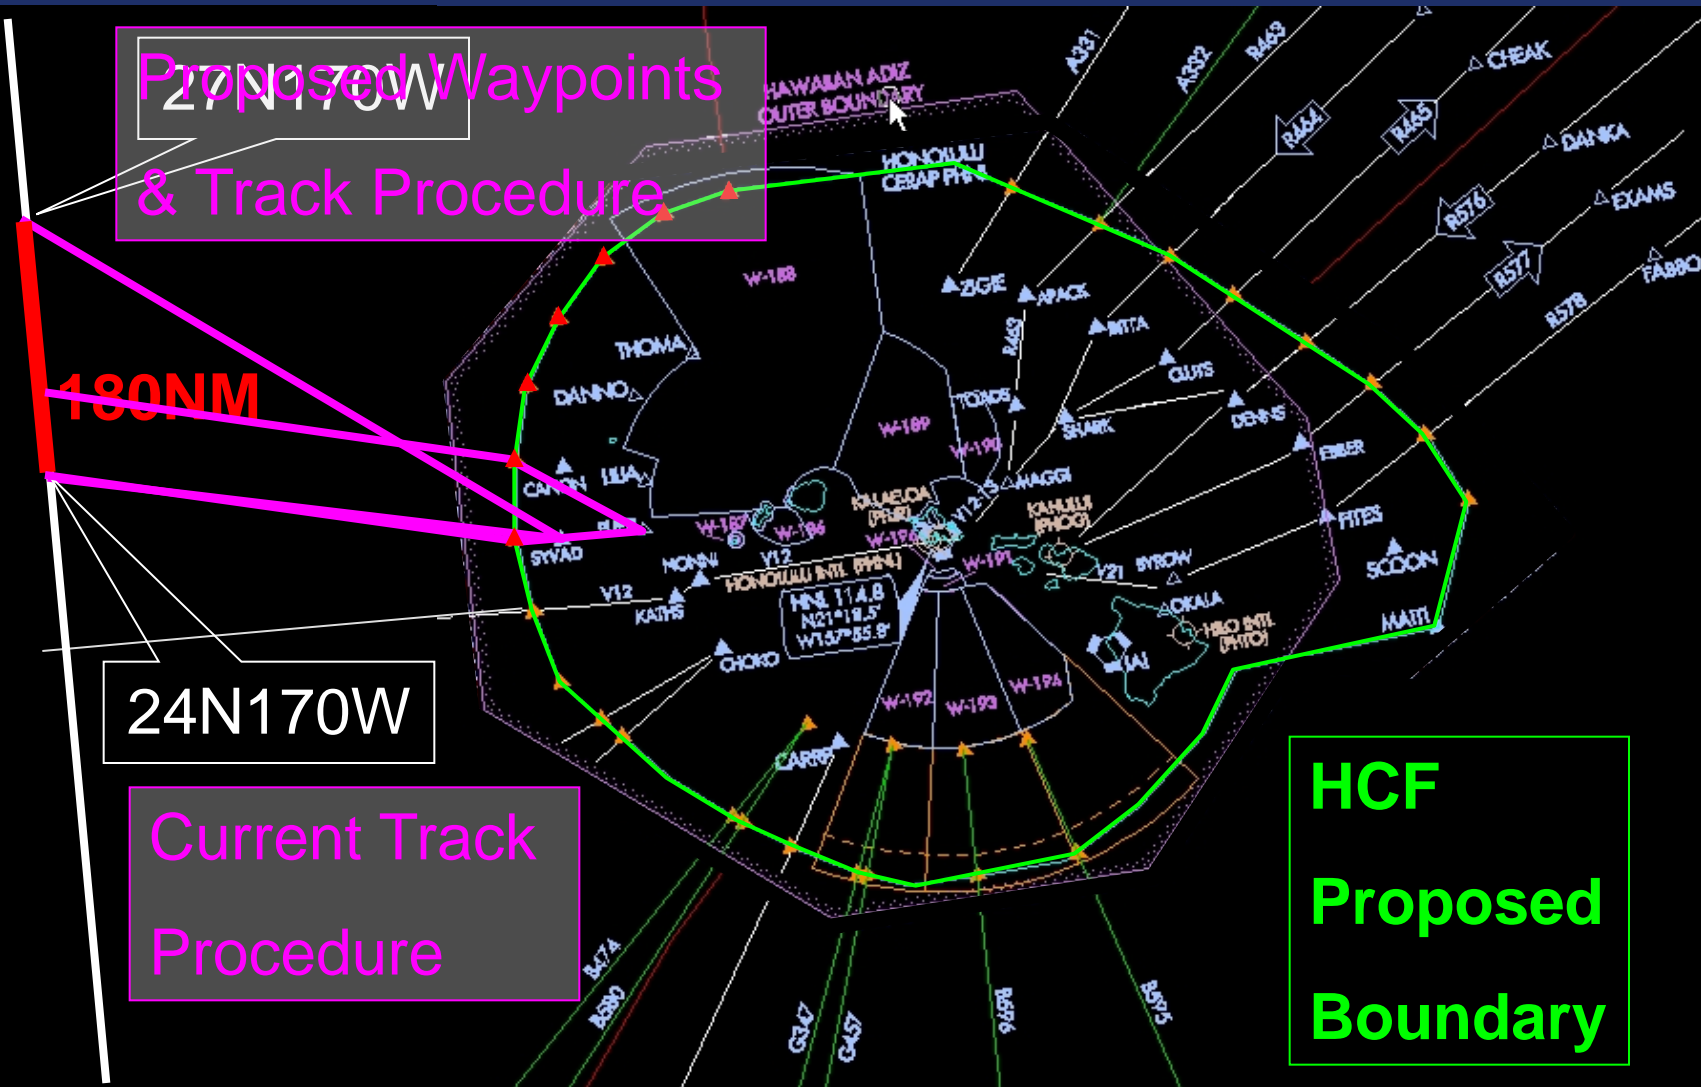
Proposed Waypoints & Track Procedure

27N170W

180NM

24N170W

Current Track Procedure

HCF Proposed Boundary

HAWAIIAN ADIZ OUTER BOUNDARY

HONOLULU CERAP PHNL

A331

A332

R463

CHEAK

R464

R465

DANKA

R576

EXAMS

R577

FABBO

R578

W-188

ZIGIE

APACK

R462

BITTA

THOMA

CLUTS

DANNO

TOADS

DENNS

W-189

SHARK

W-190

EMBER

MAGGI

CANON

LILIA

KALAELOA (PHJR)

KAHULUI (PHOG)

FITES

SYVAD

W-187

W-186

W-196

NONNI

V12

HONOLULU INTL (PHNL)

W-191

V21

SYROW

SCOON

V12

KATHS

HNL 114.8 N21°18.5' W157°55.9'

OKALA

HILO INTL (PHTO)

MAITI

CHOKO

W-192

W-193

W-194

CARRP

R474

R580

G347

G457

R578

R575